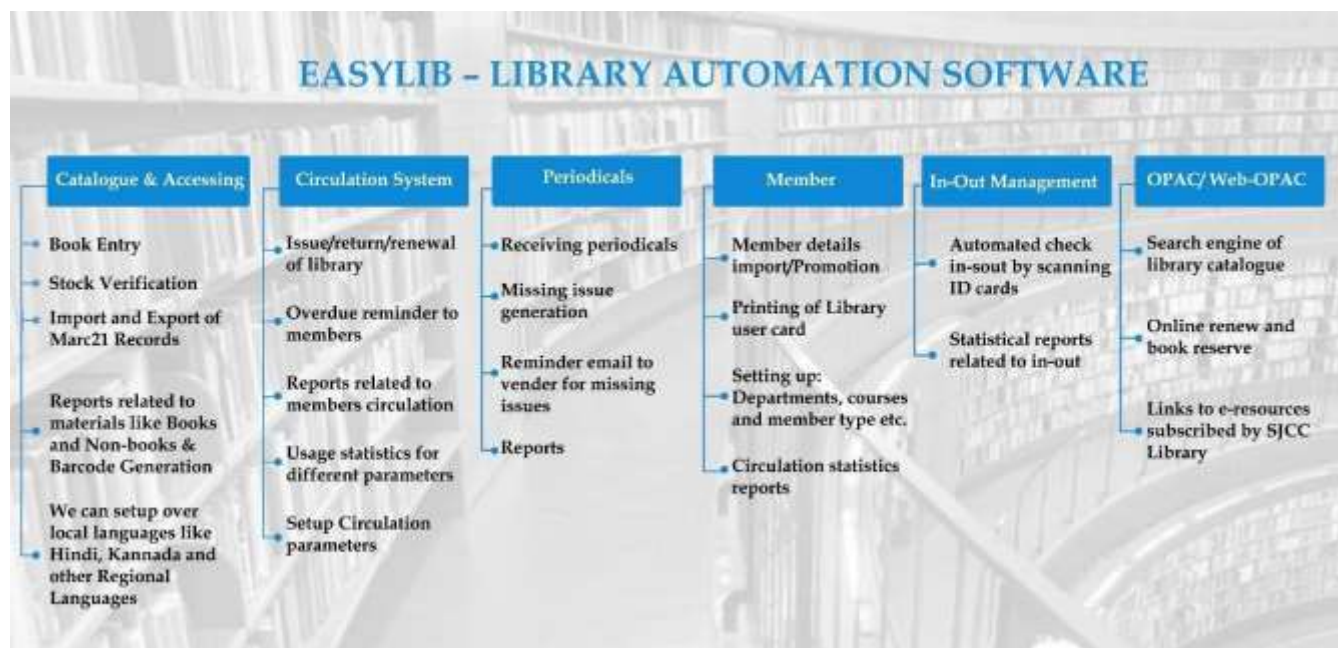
EASYLIB – LIBRARY AUTOMATION SOFTWARE

Catalogue & Accessing

Book Entry

Stock Verification

Import and Export of Marc21 Records

Reports related to materials like Books and Non-books & Barcode Generation

We can setup over local languages like Hindi, Kannada and other Regional Languages

Circulation System

Issue/return/renewal of library

Overdue reminder to members

Reports related to members circulation

Usage statistics for different parameters

Setup Circulation parameters

Periodicals

Receiving periodicals

Missing issue generation

Reminder email to vender for missing issues

Reports

Member

Member details import/Promotion

Printing of Library user card

Setting up: Departments, courses and member type etc.

Circulation statistics reports

In-Out Management

Automated check in-sout by scanning ID cards

Statistical reports related to in-out

OPAC/ Web-OPAC

Search engine of library catalogue

Online renew and book reserve

Links to e-resources subscribed by SJCC Library